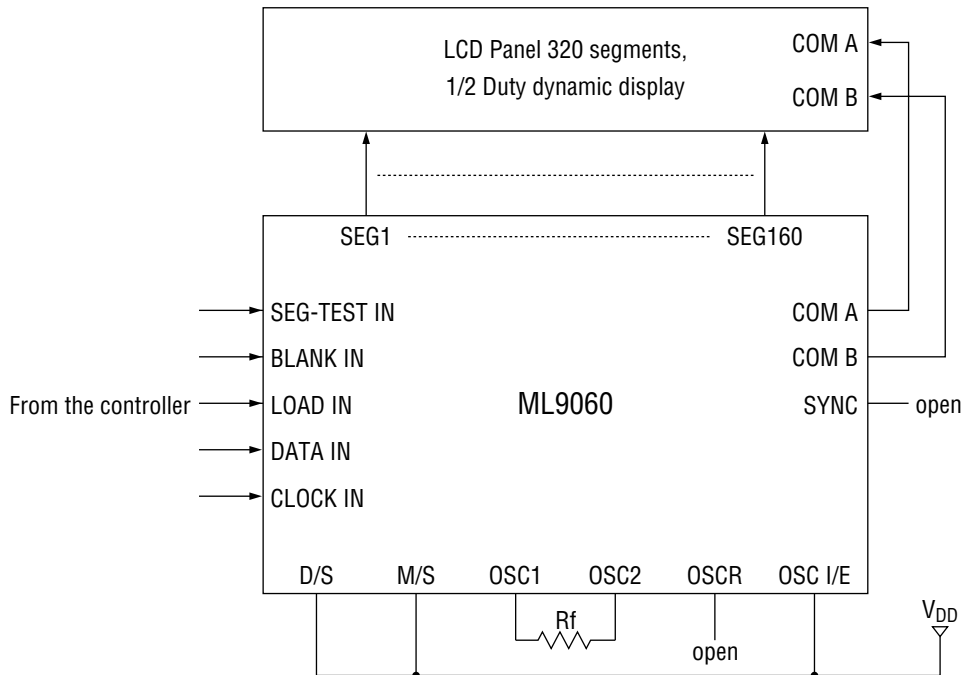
LCD Panel 320 segments,
1/2 Duty dynamic display

COM A
COM B

SEG1 SEG160

SEG-TEST IN
BLANK IN
From the controller
LOAD IN
DATA IN
CLOCK IN

ML9060

COM A
COM B
SYNC
open

D/S M/S OSC1 OSC2 OSCR OSC I/E

Rf
open
$V_{DD}$